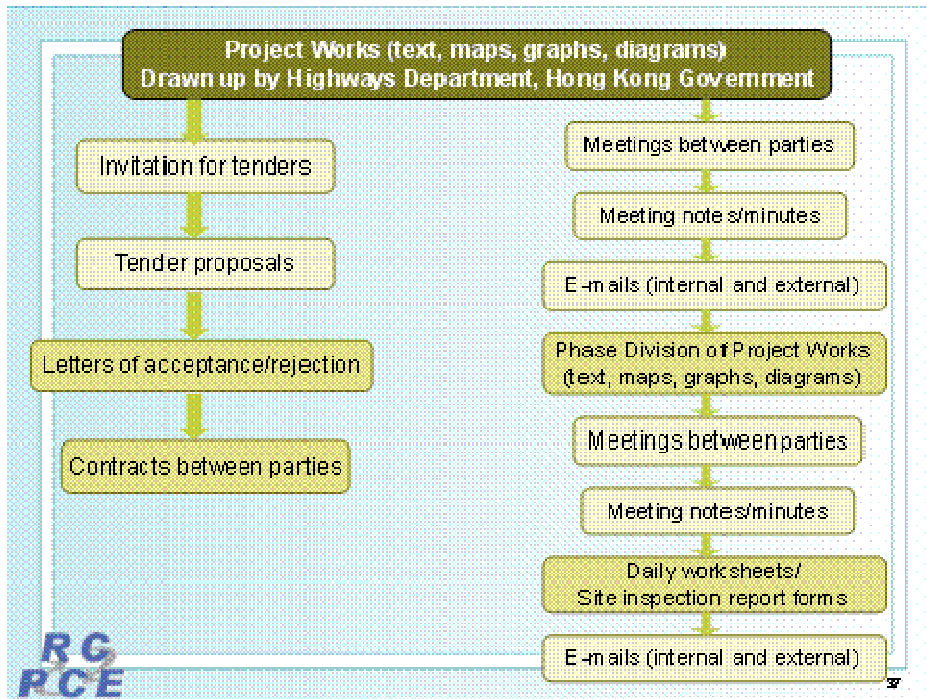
Project Works (text, maps, graphs, diagrams)
Drawn up by Highways Department, Hong Kong Government

Invitation for tenders

Tender proposals

Letters of acceptance/rejection

Contracts between parties

Meetings between parties

Meeting notes/minutes

E-mails (internal and external)

Phase Division of Project Works (text, maps, graphs, diagrams)

Meetings between parties

Meeting notes/minutes

Daily worksheets/
Site inspection report forms

E-mails (internal and external)

RC
RCE

37